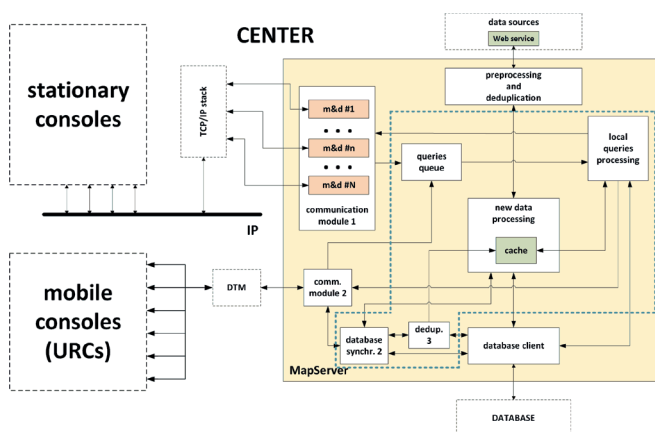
CENTER

data sources
Web service

stationary consoles

TCP/IP stack

preprocessing and deduplication

m&d #1
• • •
m&d #n
• • •
m&d #N

queries queue

local queries processing

communication module 1

new data processing

cache

IP

mobile consoles (URCs)

DTM

comm. module 2

database synchr. 2

dedup. 3

database client

MapServer

DATABASE